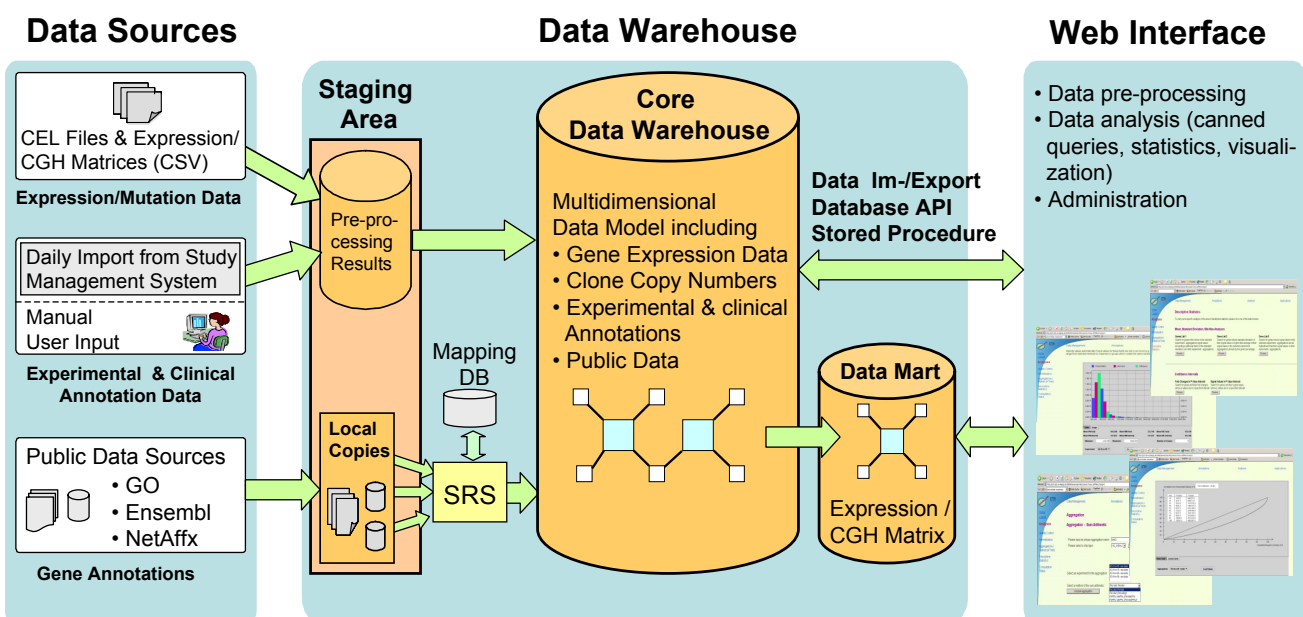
Data Sources

CEL Files & Expression/ CGH Matrices (CSV)

Expression/Mutation Data

Daily Import from Study Management System

Manual User Input

Experimental & Clinical Annotation Data

Public Data Sources
• GO
• Ensembl
• NetAffx

Gene Annotations

Data Warehouse

Staging Area

Pre-processing Results

Local Copies

Mapping DB

SRS

Core Data Warehouse

Multidimensional Data Model including
• Gene Expression Data
• Clone Copy Numbers
• Experimental & clinical Annotations
• Public Data

Data Mart

Expression / CGH Matrix

Data Im-/Export Database API Stored Procedure

Web Interface

• Data pre-processing
• Data analysis (canned queries, statistics, visualization)
• Administration